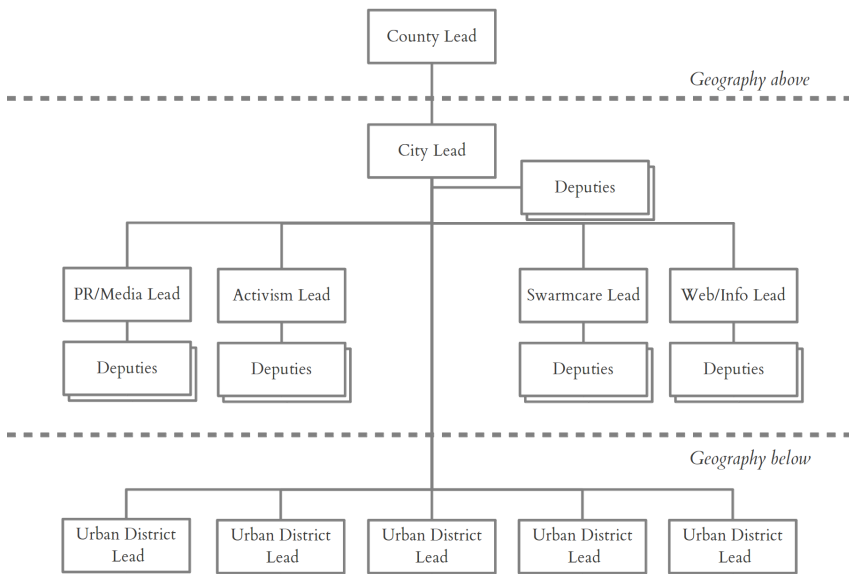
County Lead

Geography above

City Lead

Deputies

PR/Media Lead

Deputies

Activism Lead

Deputies

Swarmcare Lead

Deputies

Web/Info Lead

Deputies

Geography below

Urban District Lead

Urban District Lead

Urban District Lead

Urban District Lead

Urban District Lead